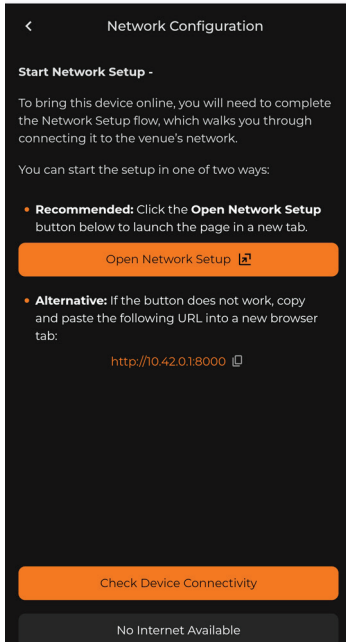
<

Network Configuration

Start Network Setup -

To bring this device online, you will need to complete the Network Setup flow, which walks you through connecting it to the venue's network.

You can start the setup in one of two ways:

• Recommended: Click the Open Network Setup button below to launch the page in a new tab.

Open Network Setup

• Alternative: If the button does not work, copy and paste the following URL into a new browser tab:

http://10.42.0.1:8000

Check Device Connectivity

No Internet Available